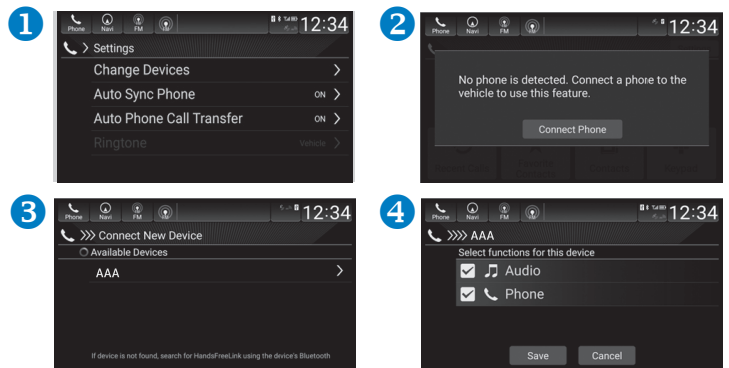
1

Phone Navi FM 12:34

Settings

Change Devices

Auto Sync Phone ON

Auto Phone Call Transfer ON

Ringtone Vehicle

2

Phone Navi FM 12:34

No phone is detected. Connect a phone to the vehicle to use this feature.

Connect Phone

3

Phone Navi FM 12:34

Connect New Device

Available Devices

AAA

If device is not found, search for HandsFreeLink using the device's Bluetooth

4

Phone Navi FM 12:34

AAA

Select functions for this device

Audio

Phone

Save Cancel